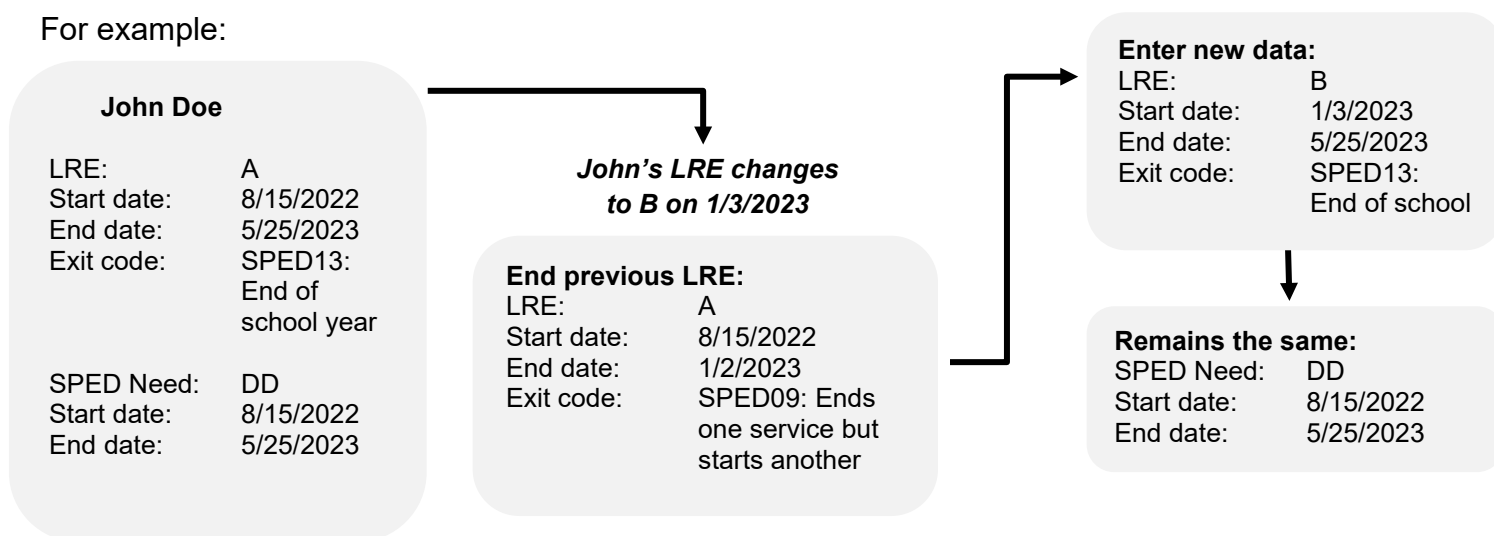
For example:

John Doe

LRE: A
Start date: 8/15/2022
End date: 5/25/2023
Exit code: SPED13: End of school year

SPED Need: DD
Start date: 8/15/2022
End date: 5/25/2023

John's LRE changes to B on 1/3/2023

End previous LRE:
LRE: A
Start date: 8/15/2022
End date: 1/2/2023
Exit code: SPED09: Ends one service but starts another

Enter new data:
LRE: B
Start date: 1/3/2023
End date: 5/25/2023
Exit code: SPED13: End of school

Remains the same:
SPED Need: DD
Start date: 8/15/2022
End date: 5/25/2023